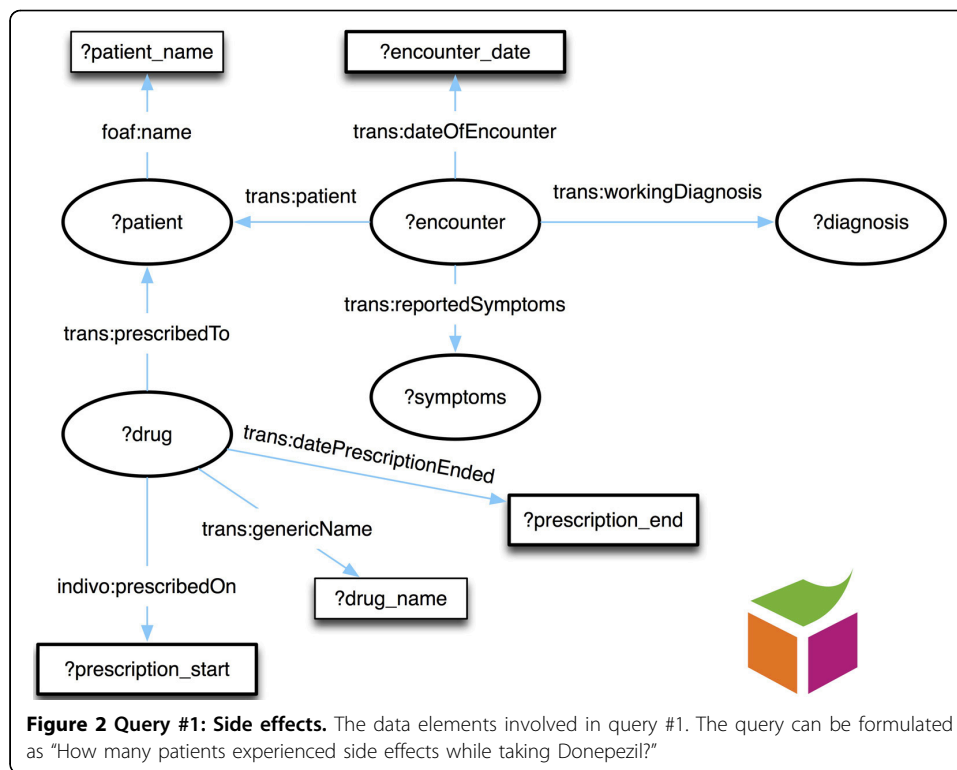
?patient_name

?encounter_date

foaf:name

trans:dateOfEncounter

trans:patient

trans:workingDiagnosis

?patient

?encounter

?diagnosis

trans:reportedSymptoms

trans:prescribedTo

?symptoms

?drug

trans:datePrescriptionEnded

?prescription_end

trans:genericName

indivo:prescribedOn

?drug_name

?prescription_start

**Figure 2 Query #1: Side effects.** The data elements involved in query #1. The query can be formulated as "How many patients experienced side effects while taking Donepezil?"